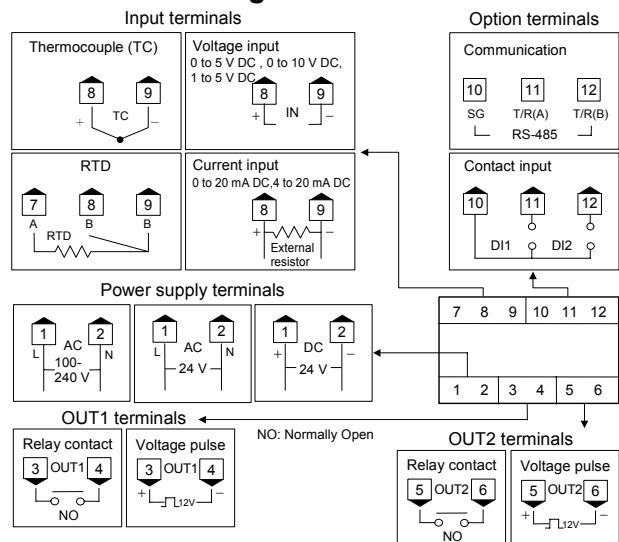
Input terminals

Thermocouple (TC)
8 9
+ TC –

Voltage input
0 to 5 V DC , 0 to 10 V DC, 1 to 5 V DC
8 9
+ IN –

RTD
7 8 9
A B B
RTD

Current input
0 to 20 mA DC,4 to 20 mA DC
8 9
+ –
External resistor

Option terminals

Communication
10 11 12
SG T/R(A) T/R(B)
RS-485

Contact input
10 11 12
DI1 DI2

Power supply terminals

1 2
L AC N
100-240 V

1 2
L AC N
24 V

1 2
+ DC –
24 V

| 7 | 8 | 9 | 10 | 11 | 12 |
|---|---|---|---|---|---|
| 1 | 2 | 3 | 4 | 5 | 6 |

OUT1 terminals

NO: Normally Open

Relay contact
3 OUT1 4
NO

Voltage pulse
3 OUT1 4
+ 12V –

OUT2 terminals

Relay contact
5 OUT2 6
NO

Voltage pulse
5 OUT2 6
+ 12V –